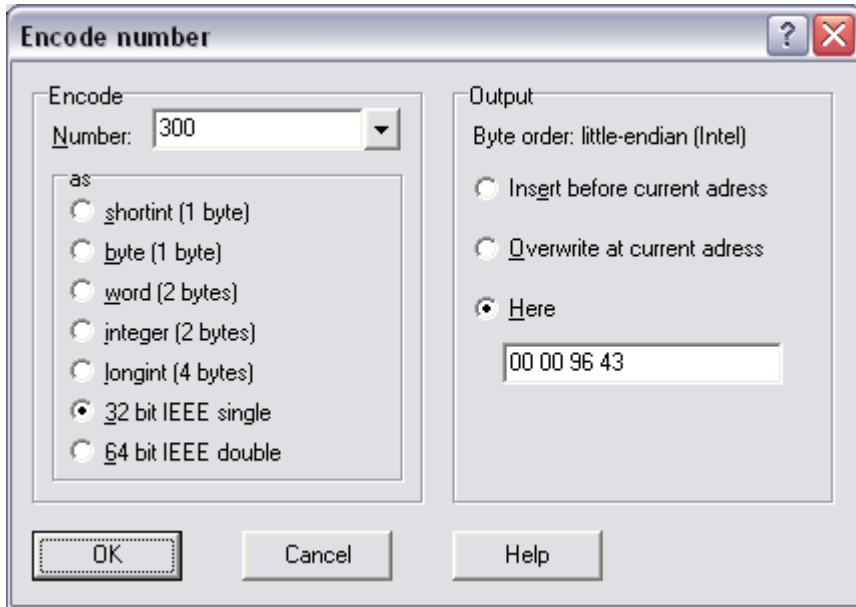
Encode number

?

Encode

Number: 300

as

shortint (1 byte)

byte (1 byte)

word (2 bytes)

integer (2 bytes)

longint (4 bytes)

32 bit IEEE single

64 bit IEEE double

Output

Byte order: little-endian (Intel)

Insert before current adress

Overwrite at current adress

Here

00 00 96 43

OK

Cancel

Help